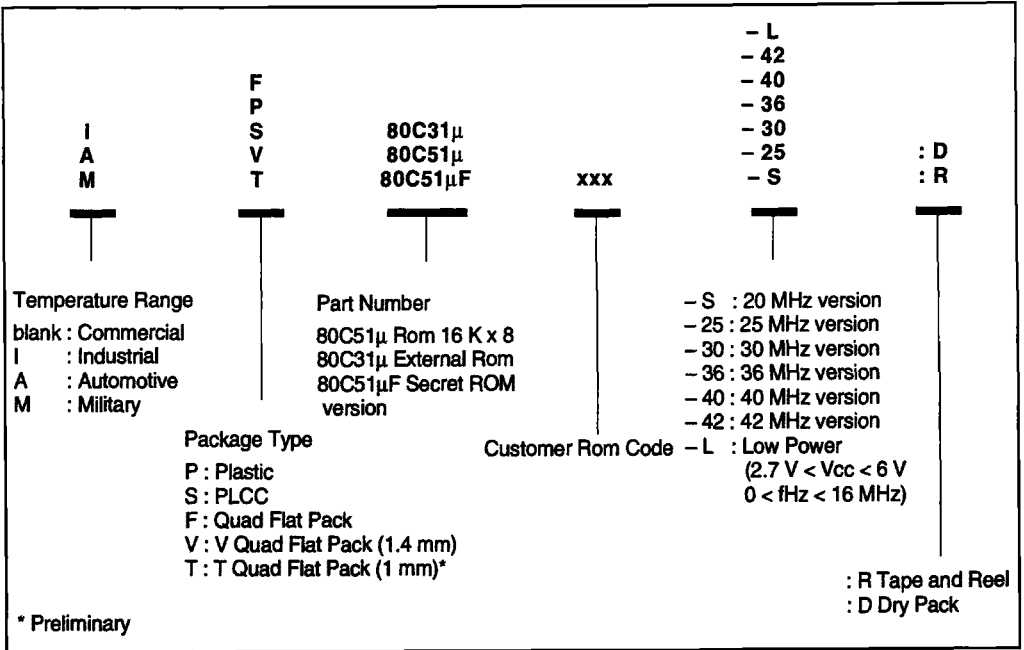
I
A
M

F
P
S
V
T

80C31μ
80C51μ
80C51μF

xxx

– L
– 42
– 40
– 36
– 30
– 25
– S

: D
: R

Temperature Range
blank : Commercial
I : Industrial
A : Automotive
M : Military

Package Type
P : Plastic
S : PLCC
F : Quad Flat Pack
V : V Quad Flat Pack (1.4 mm)
T : T Quad Flat Pack (1 mm)*

Part Number
80C51μ Rom 16 K x 8
80C31μ External Rom
80C51μF Secret ROM version

Customer Rom Code

– S : 20 MHz version
– 25 : 25 MHz version
– 30 : 30 MHz version
– 36 : 36 MHz version
– 40 : 40 MHz version
– 42 : 42 MHz version
– L : Low Power
(2.7 V < Vcc < 6 V
0 < fHz < 16 MHz)

: R Tape and Reel
: D Dry Pack

* Preliminary